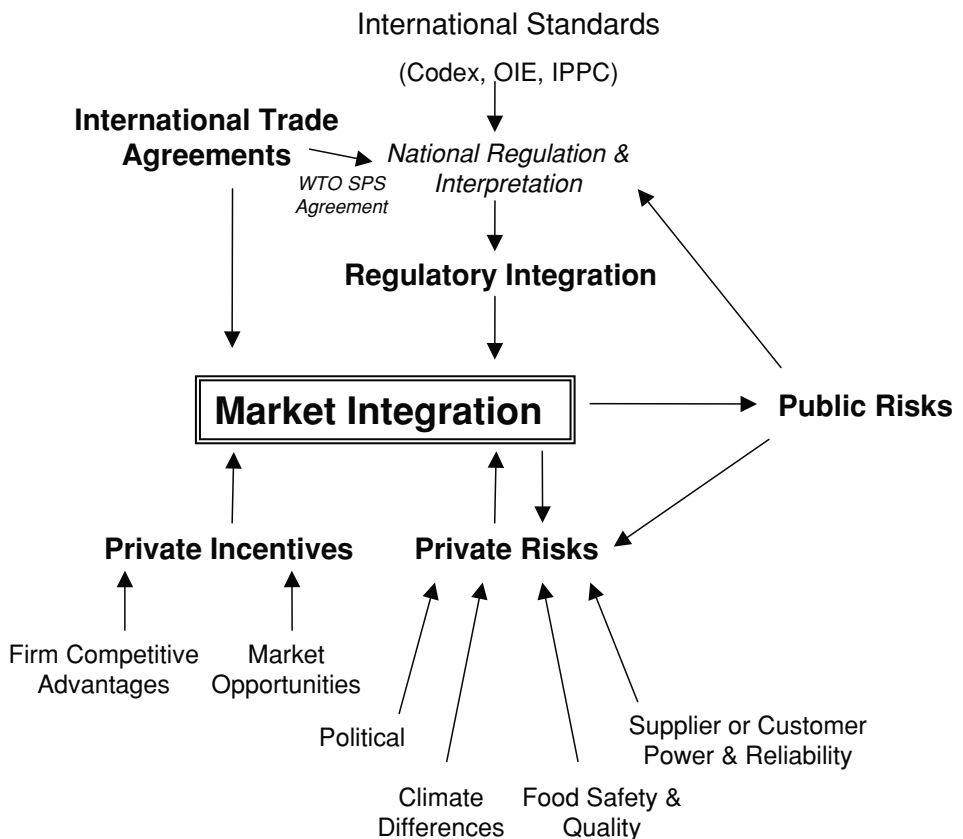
International Standards

(Codex, OIE, IPPC)

International Trade Agreements

WTO SPS Agreement

National Regulation & Interpretation

Regulatory Integration

Market Integration

Public Risks

Private Incentives

Private Risks

Firm Competitive Advantages

Market Opportunities

Political

Climate Differences

Food Safety & Quality

Supplier or Customer Power & Reliability